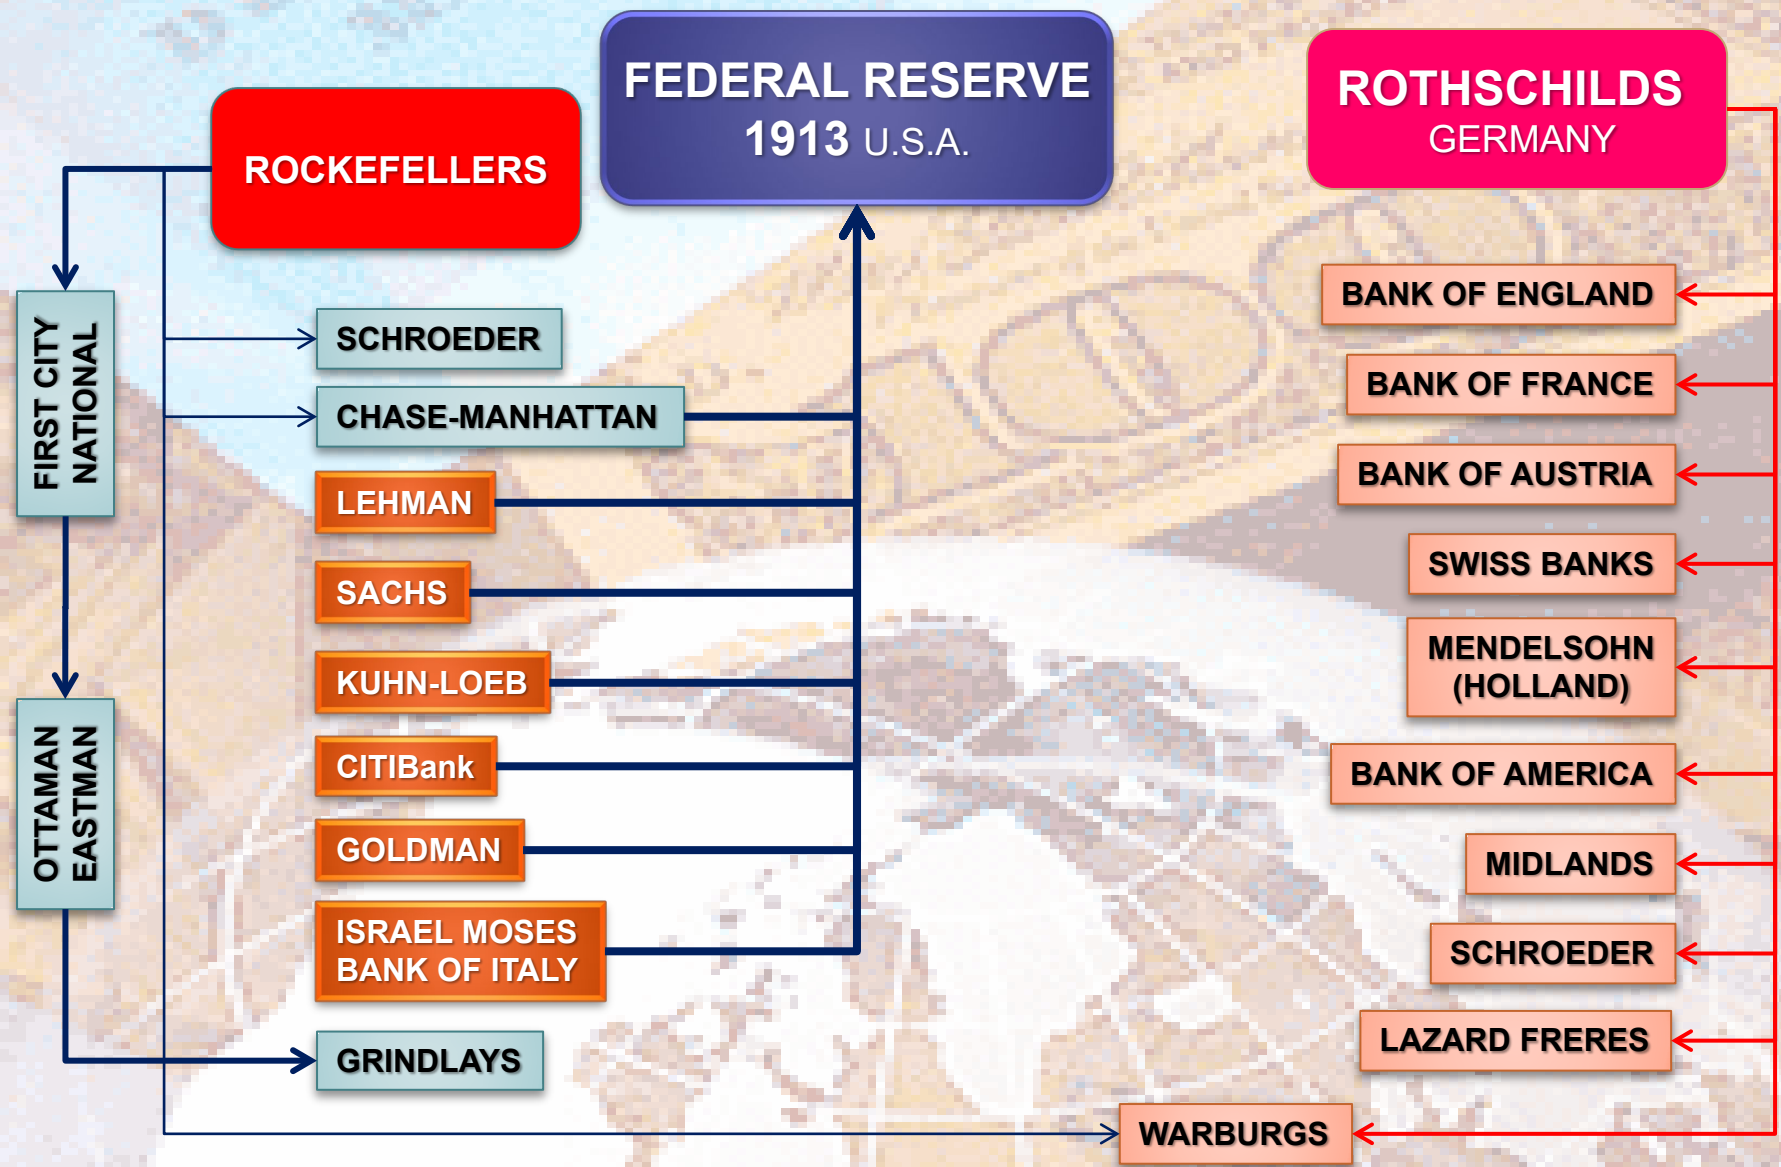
FEDERAL RESERVE
1913 U.S.A.

ROCKEFELLERS

ROTHSCHILDS
GERMANY

FIRST CITY NATIONAL

OTTAMAN EASTMAN

SCHROEDER

CHASE-MANHATTAN

LEHMAN

SACHS

KUHN-LOEB

CITIBank

GOLDMAN

ISRAEL MOSES BANK OF ITALY

GRINDLAYS

BANK OF ENGLAND

BANK OF FRANCE

BANK OF AUSTRIA

SWISS BANKS

MENDELSOHN (HOLLAND)

BANK OF AMERICA

MIDLANDS

SCHROEDER

LAZARD FRERES

WARBURGS